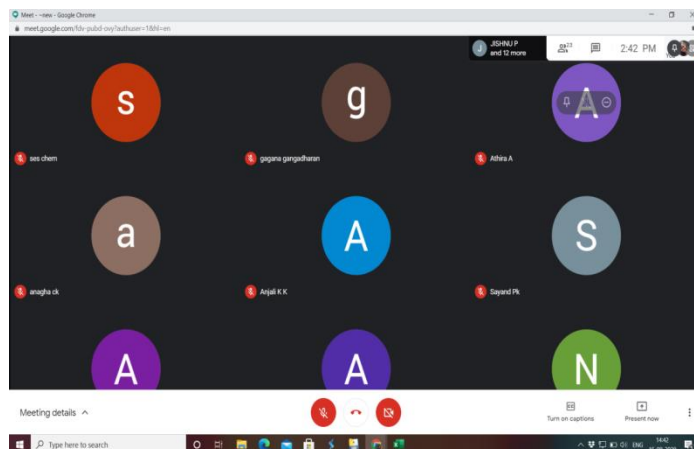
Meet – ~new - Google Chrome
meet.google.com/fdv-pubd-oxy?authuser=1&hl=en

JISHNU P and 12 more
13
2:42 PM

s
ses chem

g
gagana gangadharan

A
Athira A

a
anagha ck

A
Anjali K K

S
Sayand Pk

A

A

N

Meeting details

Turn on captions
Present now

Type here to search
ENG 14:42